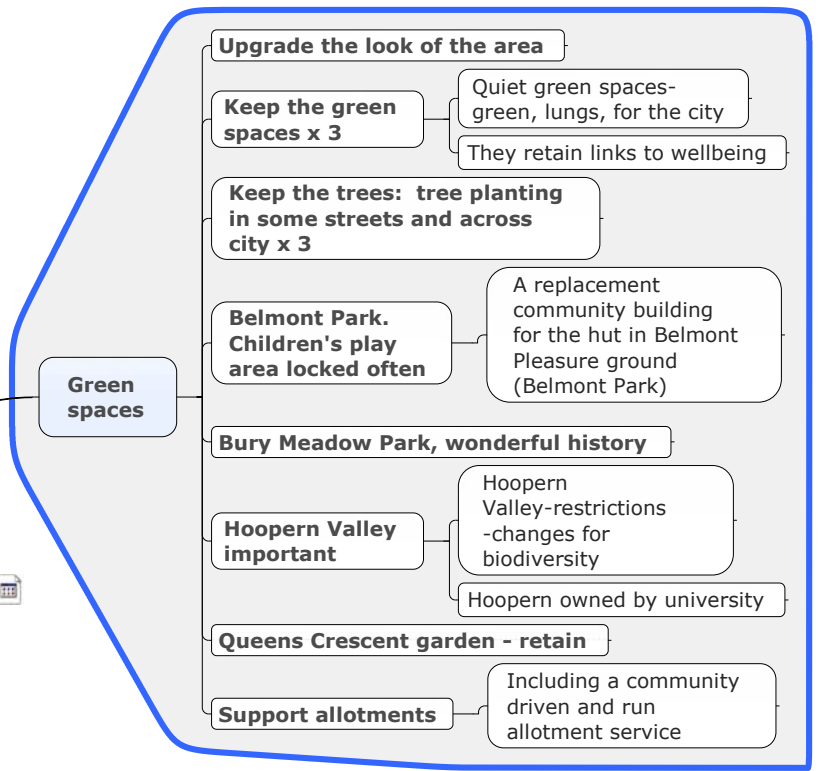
Green spaces

Upgrade the look of the area

Keep the green spaces x 3

Quiet green spaces- green, lungs, for the city

They retain links to wellbeing

Keep the trees: tree planting in some streets and across city x 3

Belmont Park. Children's play area locked often

A replacement community building for the hut in Belmont Pleasure ground (Belmont Park)

Bury Meadow Park, wonderful history

Hoopern Valley important

Hoopern Valley-restrictions -changes for biodiversity

Hoopern owned by university

Queens Crescent garden - retain

Support allotments

Including a community driven and run allotment service